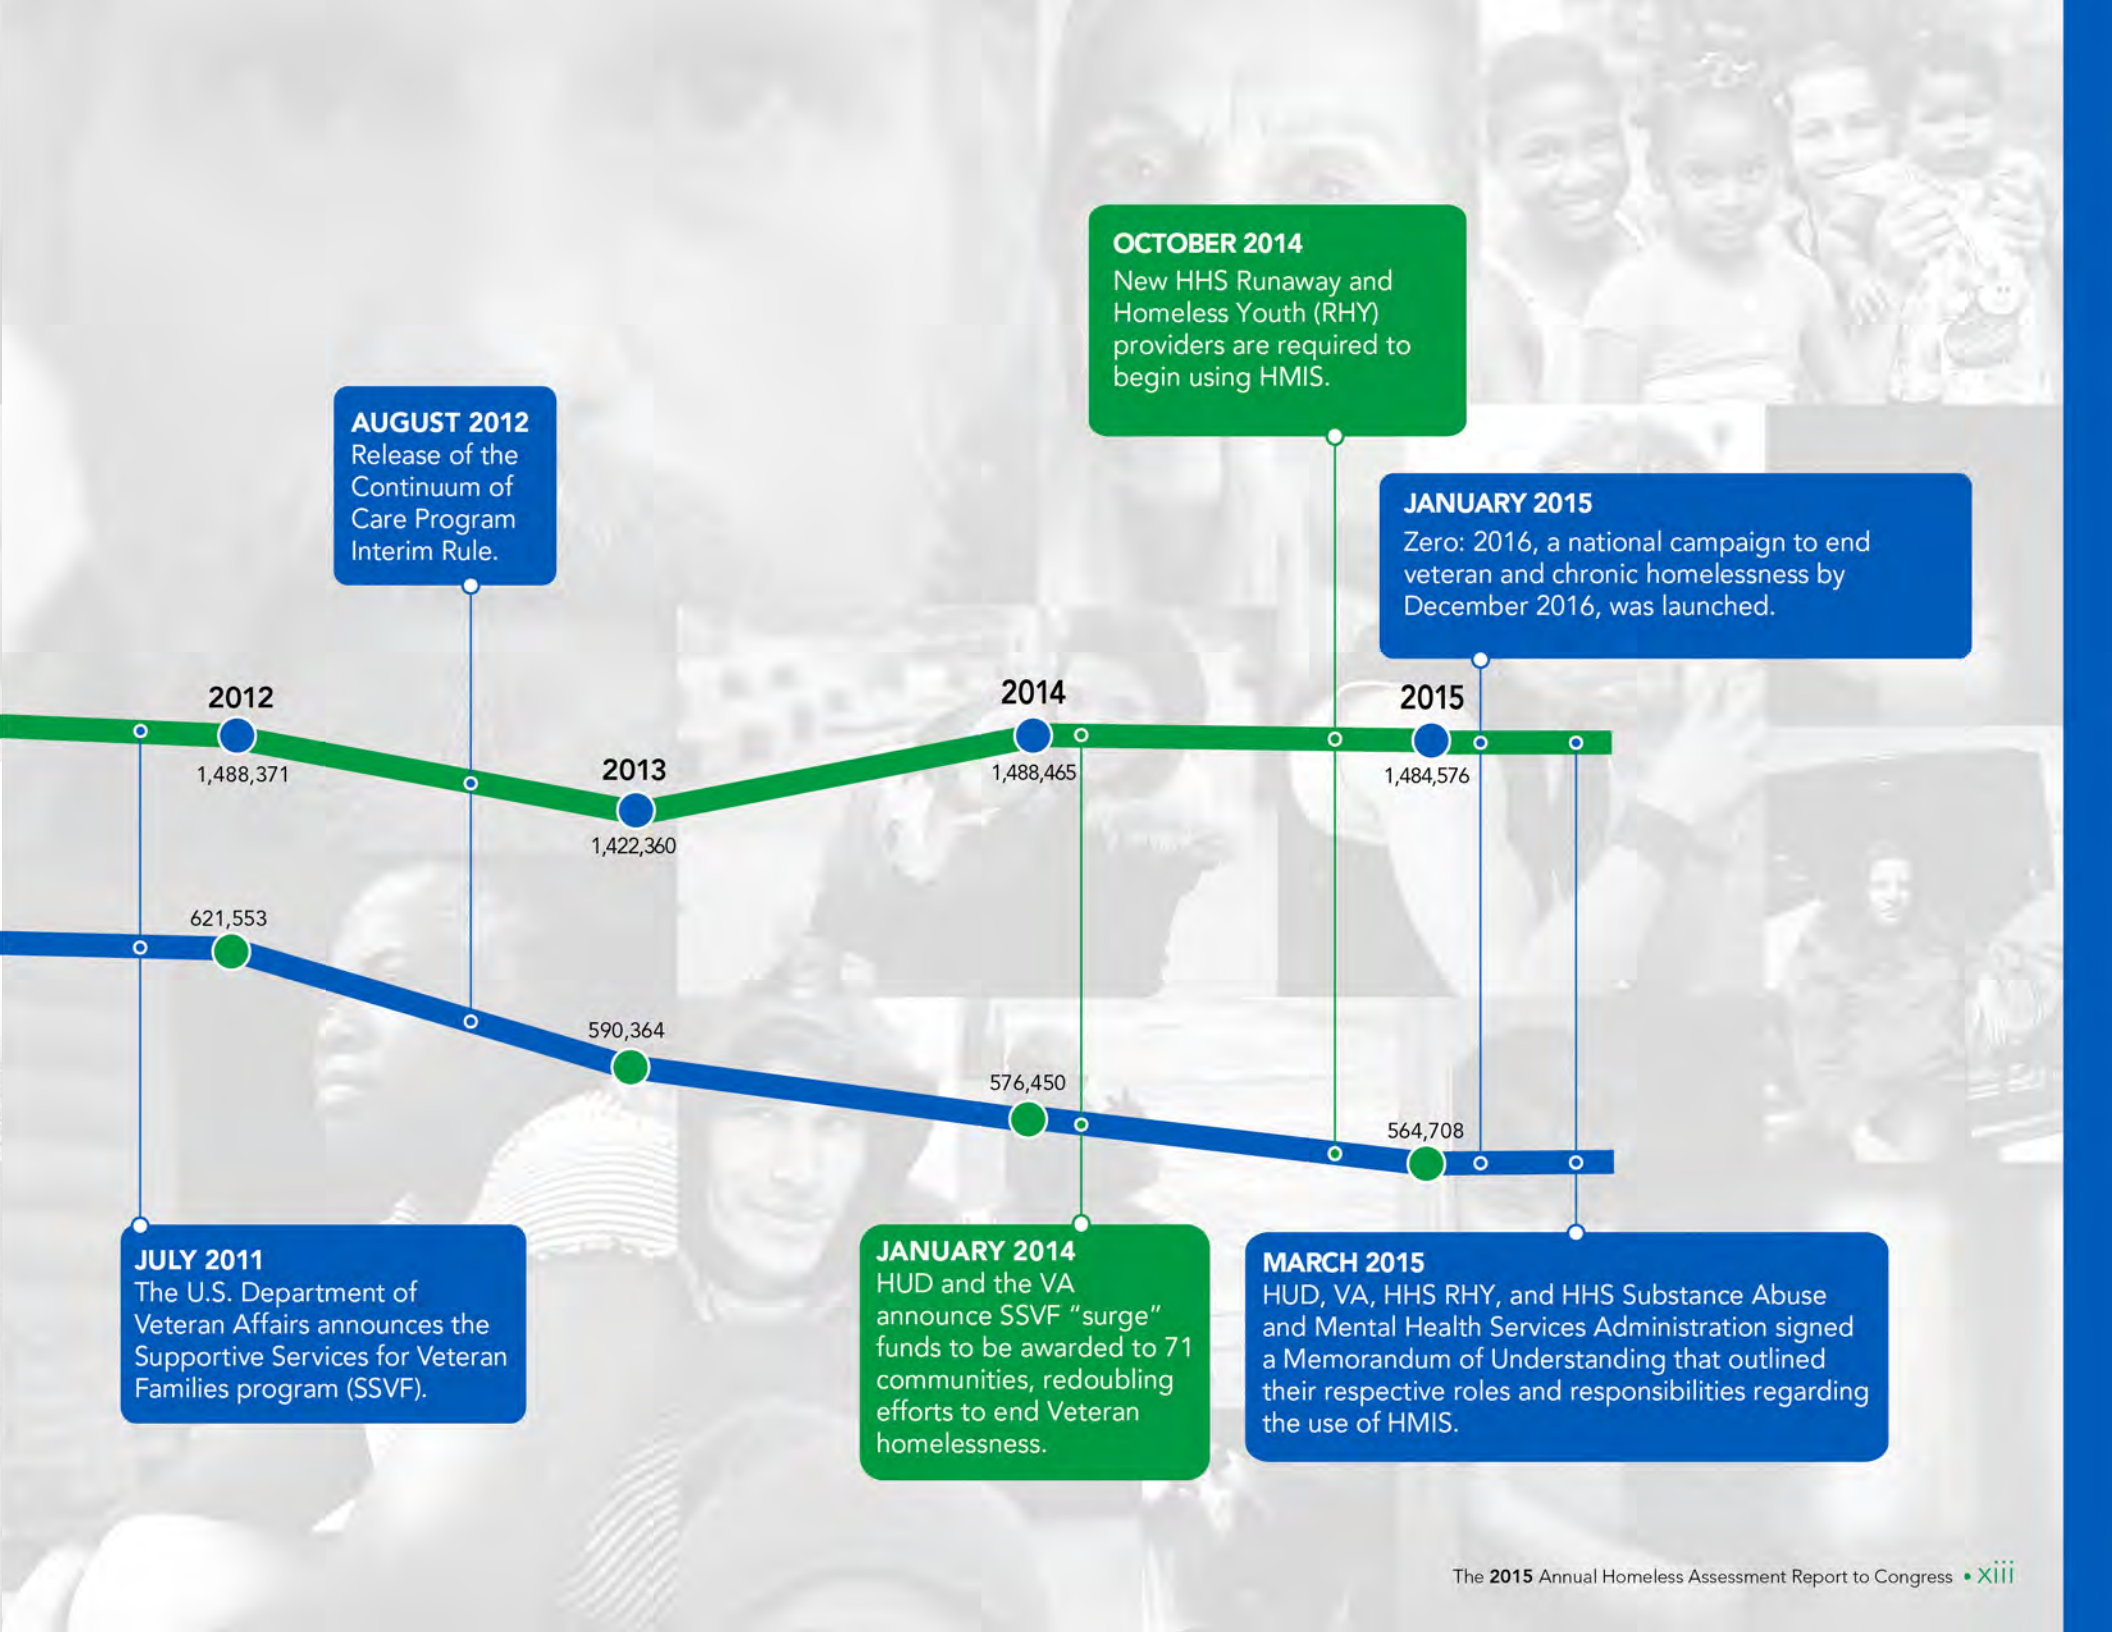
OCTOBER 2014
New HHS Runaway and Homeless Youth (RHY) providers are required to begin using HMIS.

AUGUST 2012
Release of the Continuum of Care Program Interim Rule.

JANUARY 2015
Zero: 2016, a national campaign to end veteran and chronic homelessness by December 2016, was launched.

2012
1,488,371
2013
1,422,360
2014
1,488,465
2015
1,484,576

621,553
590,364
576,450
564,708

JULY 2011
The U.S. Department of Veteran Affairs announces the Supportive Services for Veteran Families program (SSVF).

JANUARY 2014
HUD and the VA announce SSVF "surge" funds to be awarded to 71 communities, redoubling efforts to end Veteran homelessness.

MARCH 2015
HUD, VA, HHS RHY, and HHS Substance Abuse and Mental Health Services Administration signed a Memorandum of Understanding that outlined their respective roles and responsibilities regarding the use of HMIS.

The 2015 Annual Homeless Assessment Report to Congress • xiii